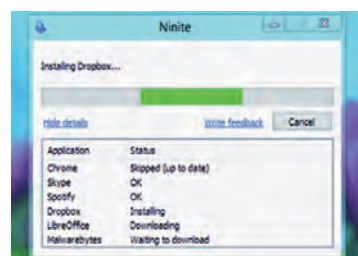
Ninite

Installing Dropbox...

Hide details

Write feedback

Cancel

| Application | Status |
|---|---|
| Chrome | Skipped (up to date) |
| Skype | OK |
| Spotify | OK |
| Dropbox | Installing |
| LibreOffice | Downloading |
| Malwarebytes | Waiting to download |